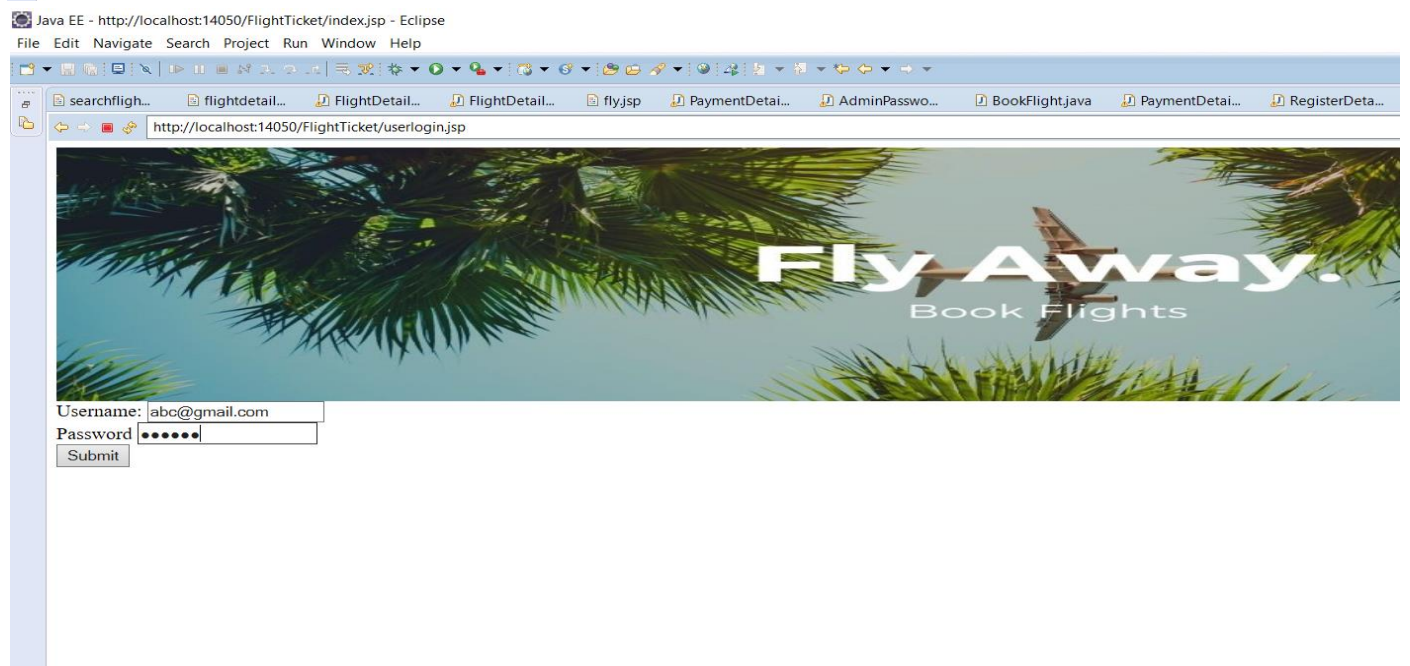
Java EE - http://localhost:14050/FlightTicket/index.jsp - Eclipse

File Edit Navigate Search Project Run Window Help

searchfligh... flightdetail... FlightDetail... FlightDetail... fly.jsp PaymentDetai... AdminPasswo... BookFlight.java PaymentDetai... RegisterDeta...

http://localhost:14050/FlightTicket/userlogin.jsp

Fly Away.
Book Flights

Username: abc@gmail.com
Password ••••••
Submit